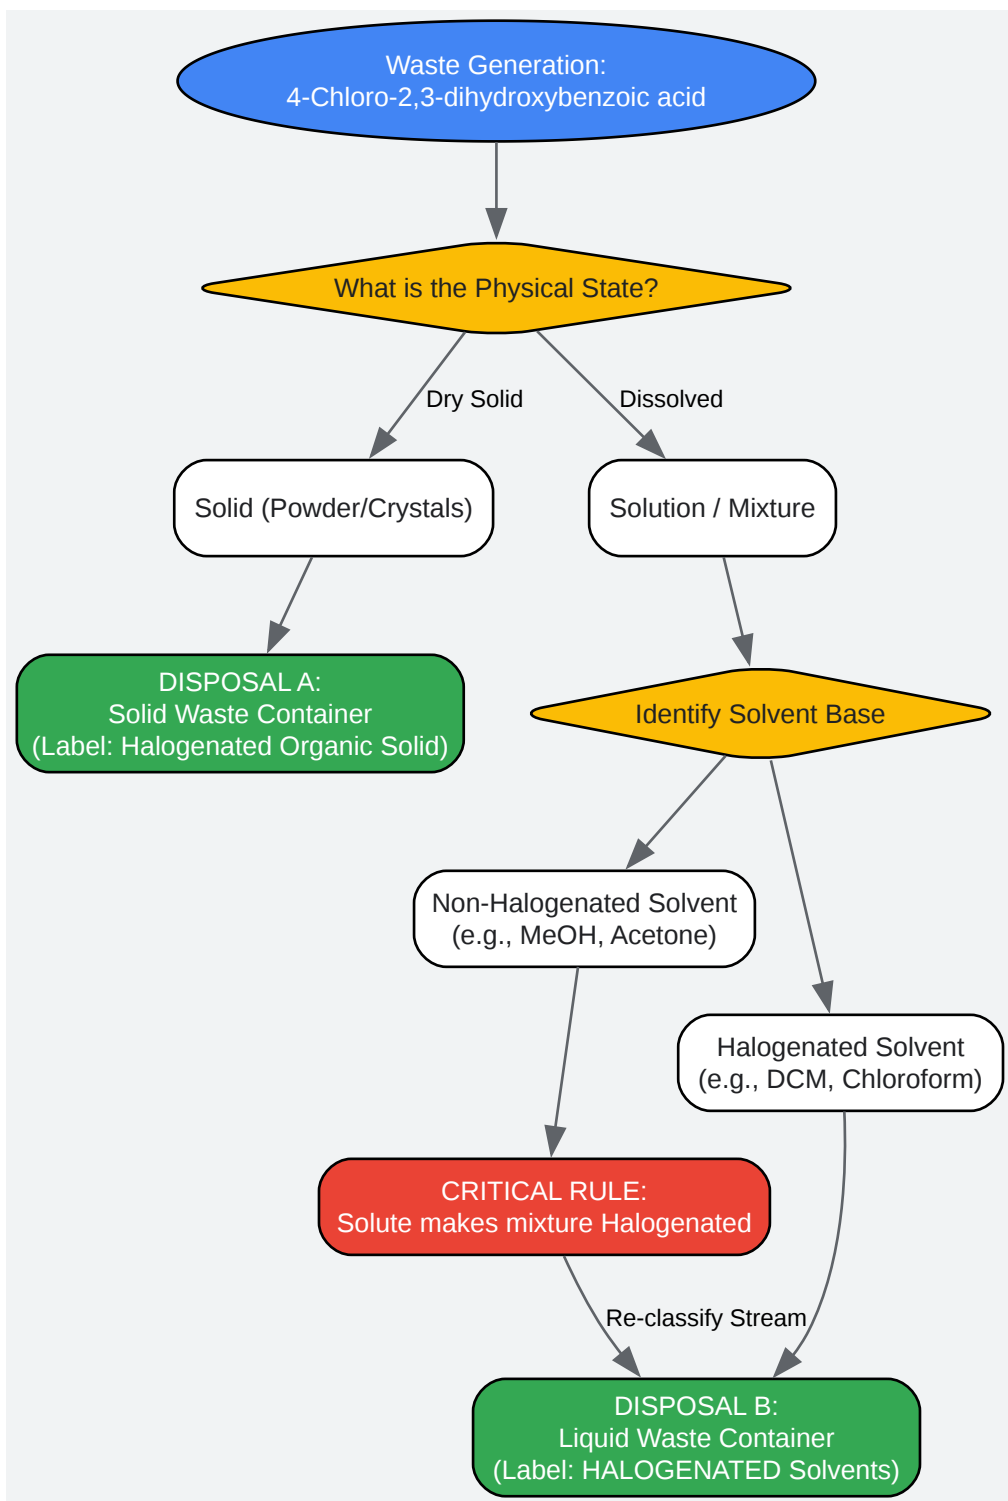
Waste Generation:
4-Chloro-2,3-dihydroxybenzoic acid

What is the Physical State?

Dry Solid

Dissolved

Solid (Powder/Crystals)

Solution / Mixture

DISPOSAL A:
Solid Waste Container
(Label: Halogenated Organic Solid)

Identify Solvent Base

Non-Halogenated Solvent
(e.g., MeOH, Acetone)

Halogenated Solvent
(e.g., DCM, Chloroform)

CRITICAL RULE:
Solute makes mixture Halogenated

Re-classify Stream

DISPOSAL B:
Liquid Waste Container
(Label: HALOGENATED Solvents)